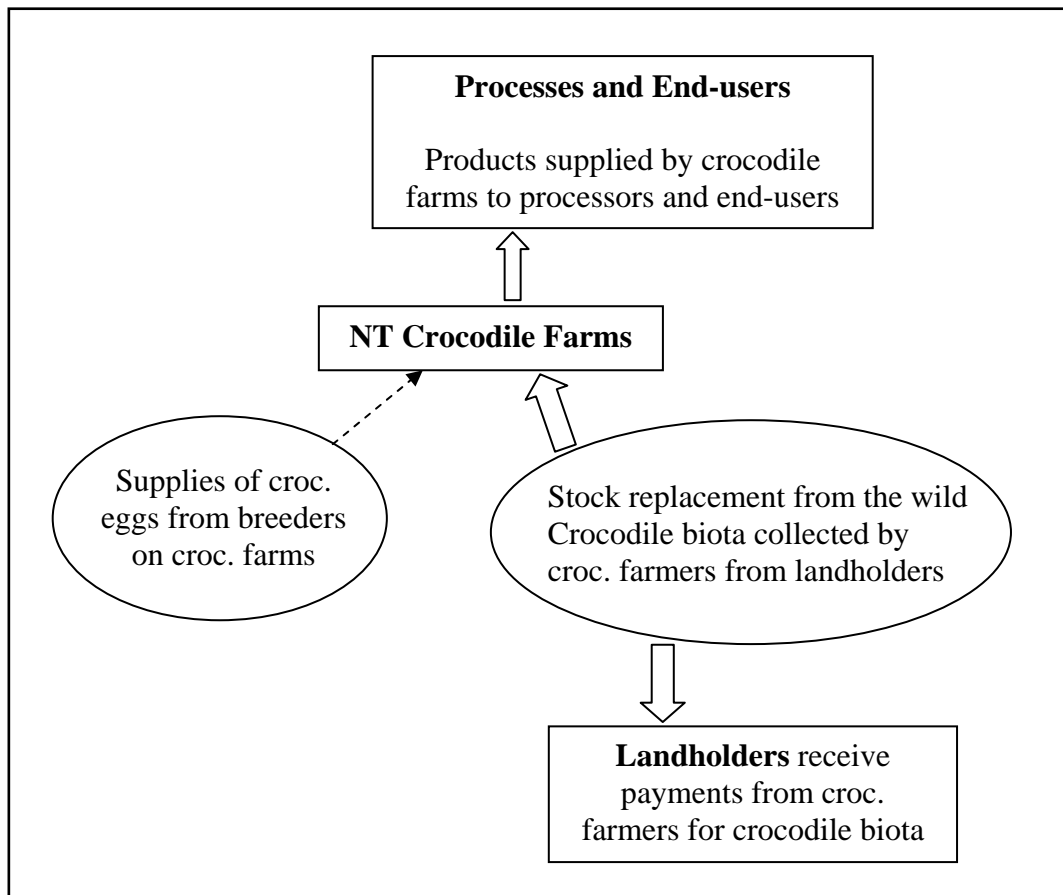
**Processes and End-users**

Products supplied by crocodile farms to processors and end-users

**NT Crocodile Farms**

Supplies of croc. eggs from breeders on croc. farms

Stock replacement from the wild Crocodile biota collected by croc. farmers from landholders

**Landholders** receive payments from croc. farmers for crocodile biota